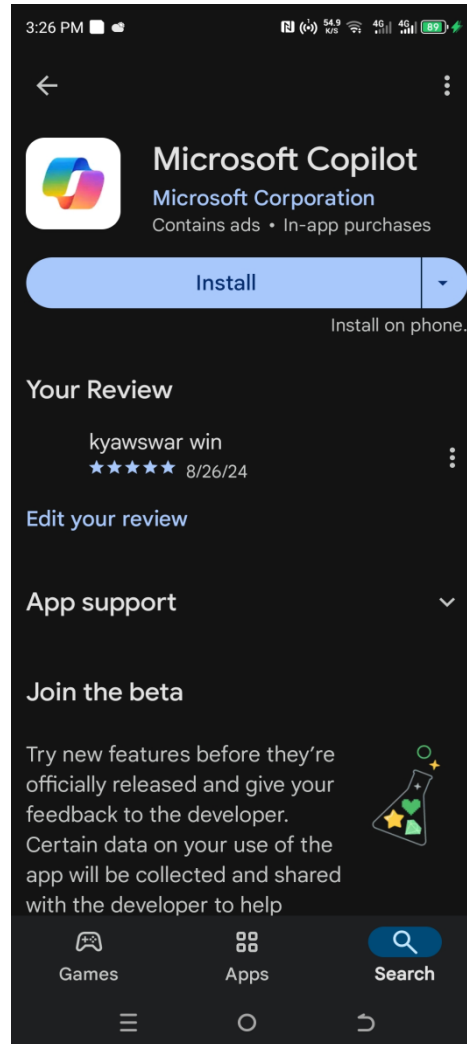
3:26 PM

54.9 K/S 4G 4G 89

Microsoft Copilot
Microsoft Corporation
Contains ads • In-app purchases

Install

Install on phone.

Your Review

kyawswar win
★★★★★ 8/26/24

Edit your review

App support

Join the beta

Try new features before they're officially released and give your feedback to the developer. Certain data on your use of the app will be collected and shared with the developer to help

Games
Apps
Search